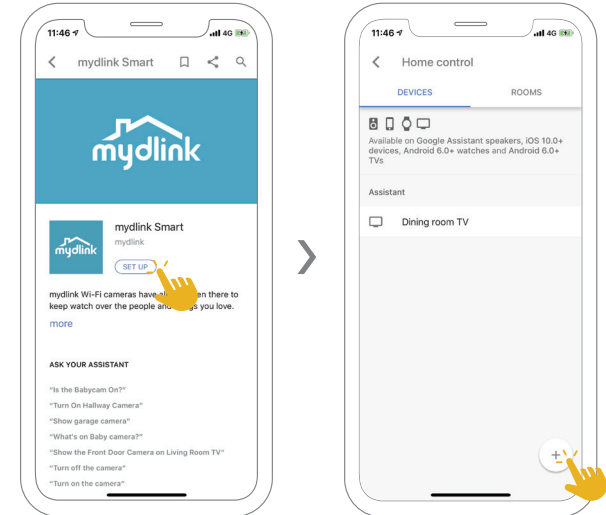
11:46

mydlink Smart

mydlink

mydlink Smart

mydlink

SET UP

mydlink Wi-Fi cameras have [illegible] en there to keep watch over the people and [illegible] s you love.

more

ASK YOUR ASSISTANT

"Is the Babycam On?"

"Turn On Hallway Camera"

"Show garage camera"

"What's on Baby camera?"

"Show the Front Door Camera on Living Room TV"

"Turn off the camera"

"Turn on the camera"

11:46

4G

Home control

DEVICES

ROOMS

Available on Google Assistant speakers, iOS 10.0+ devices, Android 6.0+ watches and Android 6.0+ TVs

Assistant

Dining room TV

+